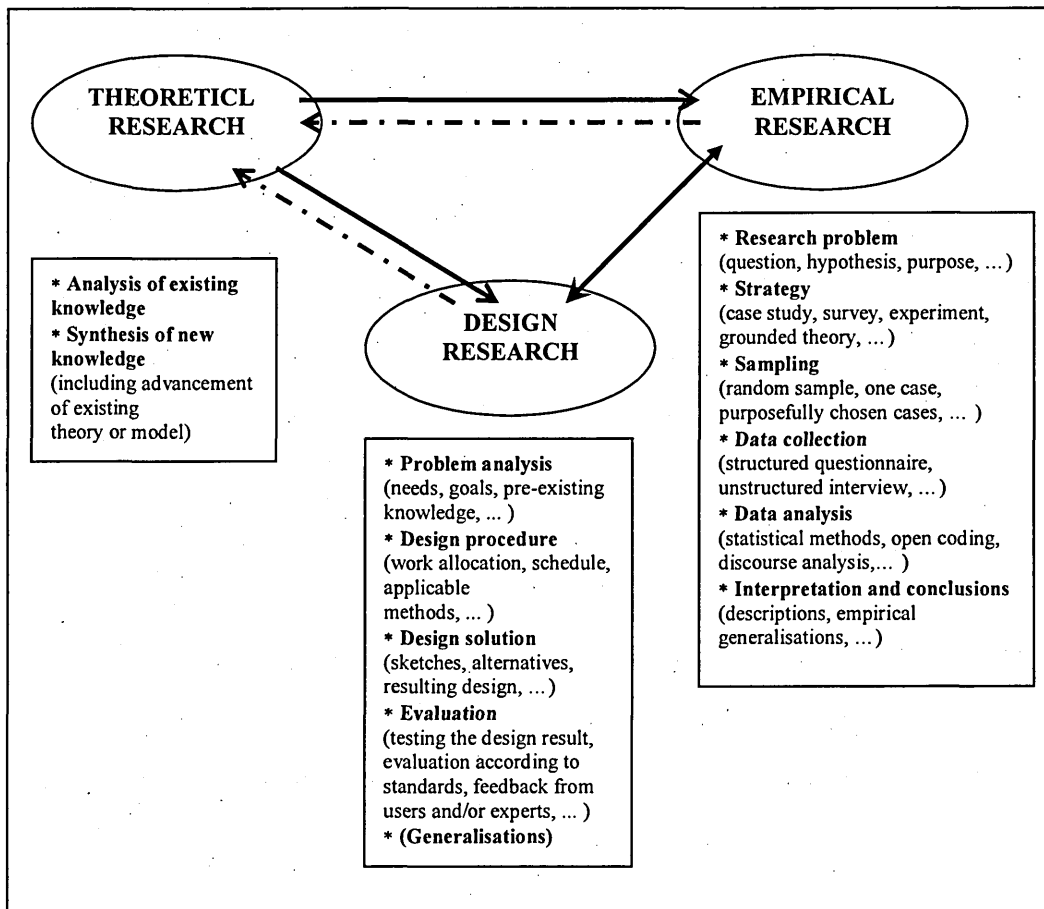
THEORETICL RESEARCH

EMPIRICAL RESEARCH

DESIGN RESEARCH

* Analysis of existing knowledge
* Synthesis of new knowledge
(including advancement of existing theory or model)

* Research problem
(question, hypothesis, purpose, ...)
* Strategy
(case study, survey, experiment, grounded theory, ...)
* Sampling
(random sample, one case, purposefully chosen cases, ... )
* Data collection
(structured questionnaire, unstructured interview, ...)
* Data analysis
(statistical methods, open coding, discourse analysis,... )
* Interpretation and conclusions
(descriptions, empirical generalisations, ...)

* Problem analysis
(needs, goals, pre-existing knowledge, ... )
* Design procedure
(work allocation, schedule, applicable methods, ... )
* Design solution
(sketches, alternatives, resulting design, ...)
* Evaluation
(testing the design result, evaluation according to standards, feedback from users and/or experts, ... )
* (Generalisations)